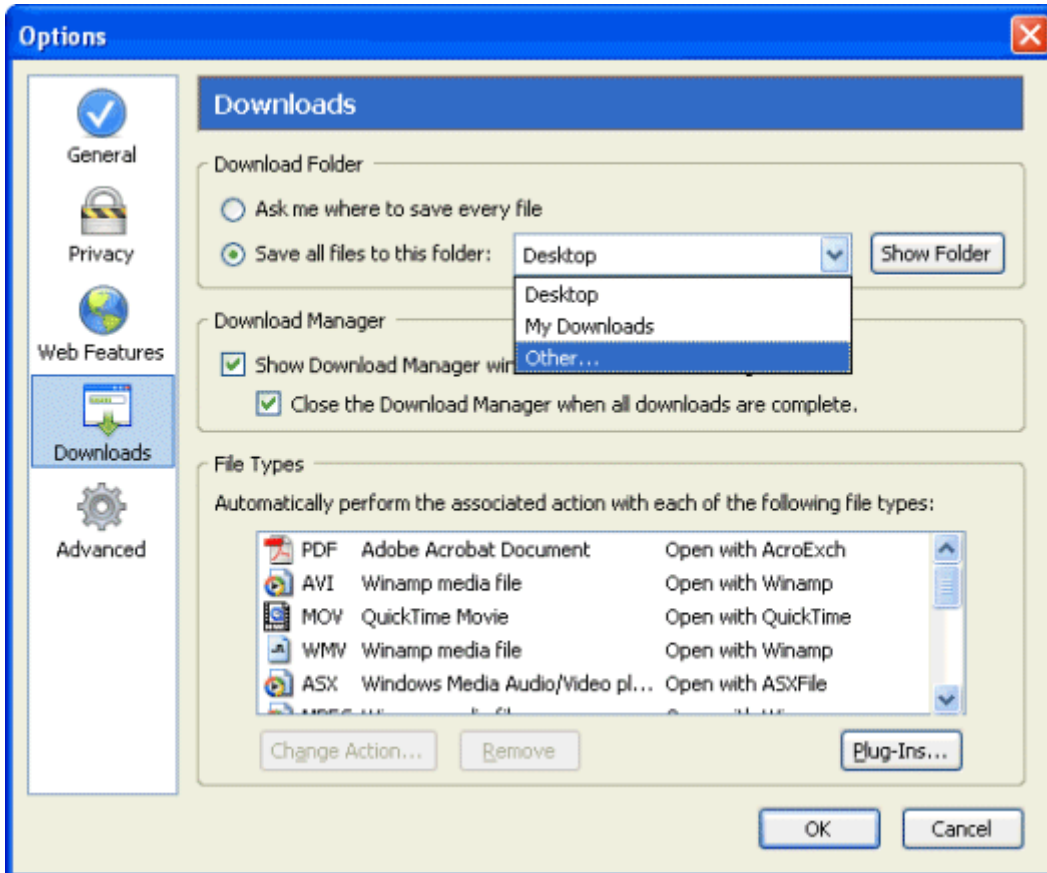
Options

General
Privacy
Web Features
Downloads
Advanced

Downloads

Download Folder
Ask me where to save every file
Save all files to this folder: Desktop
Show Folder
Desktop
My Downloads
Other...

Download Manager
Show Download Manager wi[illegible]
Close the Download Manager when all downloads are complete.

File Types
Automatically perform the associated action with each of the following file types:

| | | |
|---|---|---|
| PDF | Adobe Acrobat Document | Open with AcroExch |
| AVI | Winamp media file | Open with Winamp |
| MOV | QuickTime Movie | Open with QuickTime |
| WMV | Winamp media file | Open with Winamp |
| ASX | Windows Media Audio/Video pl... | Open with ASXFile |
| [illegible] | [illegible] | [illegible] |

Change Action... Remove Plug-Ins...

OK Cancel